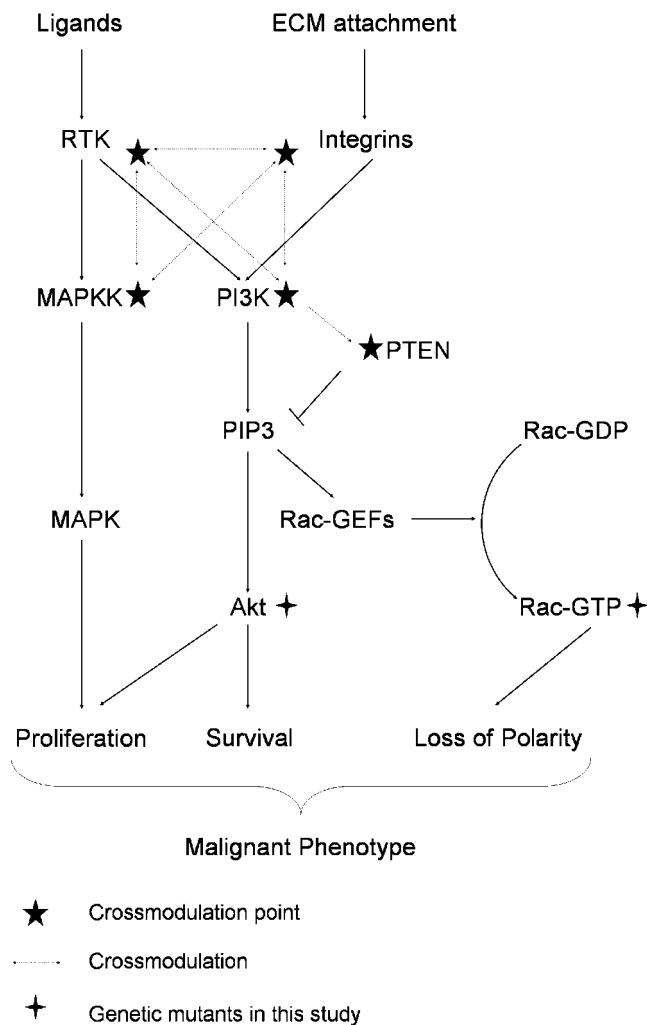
Ligands

ECM attachment

RTK

Integrins

MAPKK

PI3K

PTEN

PIP3

Rac-GDP

MAPK

Rac-GEFs

Akt

Rac-GTP

Proliferation

Survival

Loss of Polarity

Malignant Phenotype

Crossmodulation point

Crossmodulation

Genetic mutants in this study